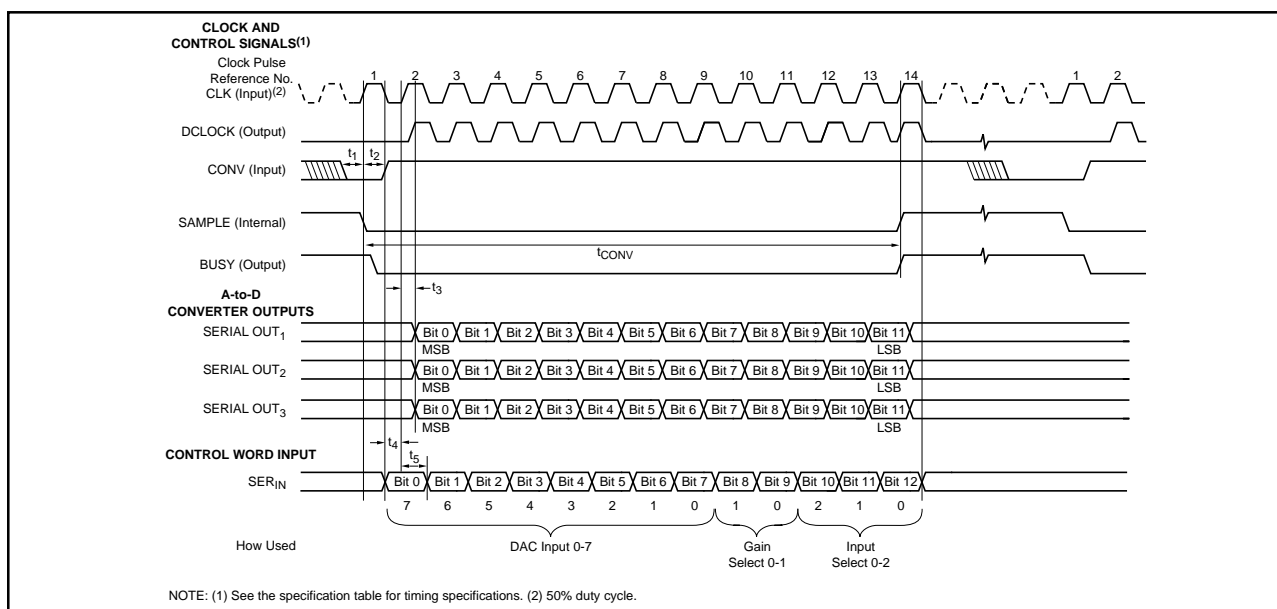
CLOCK AND CONTROL SIGNALS$^{(1)}$

Clock Pulse Reference No.

CLK (Input)$^{(2)}$

1 2 3 4 5 6 7 8 9 10 11 12 13 14 1 2

DCLOCK (Output)

$t_1$ $t_2$

CONV (Input)

SAMPLE (Internal)

$t_{CONV}$

BUSY (Output)

$t_3$

A-to-D CONVERTER OUTPUTS

SERIAL OUT$_1$ Bit 0 Bit 1 Bit 2 Bit 3 Bit 4 Bit 5 Bit 6 Bit 7 Bit 8 Bit 9 Bit 10 Bit 11
MSB LSB

SERIAL OUT$_2$ Bit 0 Bit 1 Bit 2 Bit 3 Bit 4 Bit 5 Bit 6 Bit 7 Bit 8 Bit 9 Bit 10 Bit 11
MSB LSB

SERIAL OUT$_3$ Bit 0 Bit 1 Bit 2 Bit 3 Bit 4 Bit 5 Bit 6 Bit 7 Bit 8 Bit 9 Bit 10 Bit 11
MSB LSB

CONTROL WORD INPUT

$t_4$ $t_5$

SER$_{IN}$ Bit 0 Bit 1 Bit 2 Bit 3 Bit 4 Bit 5 Bit 6 Bit 7 Bit 8 Bit 9 Bit 10 Bit 11 Bit 12

7 6 5 4 3 2 1 0 1 0 2 1 0

How Used DAC Input 0-7 Gain Select 0-1 Input Select 0-2

NOTE: (1) See the specification table for timing specifications. (2) 50% duty cycle.